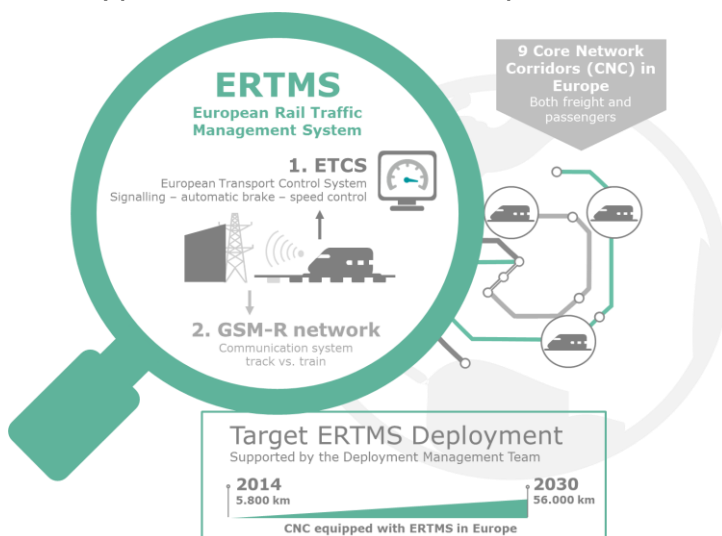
ERTMS
European Rail Traffic Management System

1. ETCS
European Transport Control System
Signalling – automatic brake – speed control

2. GSM-R network
Communication system track vs. train

9 Core Network Corridors (CNC) in Europe
Both freight and passengers

Target ERTMS Deployment
Supported by the Deployment Management Team

2014
5.800 km

2030
56.000 km

CNC equipped with ERTMS in Europe